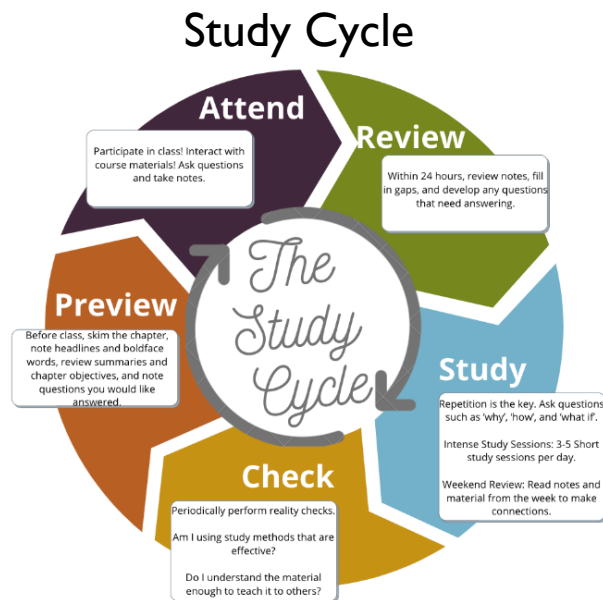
Study Cycle

The Study Cycle

Attend

Participate in class! Interact with course materials! Ask questions and take notes.

Review

Within 24 hours, review notes, fill in gaps, and develop any questions that need answering.

Study

Repetition is the key. Ask questions such as 'why', 'how', and 'what if'.

Intense Study Sessions: 3-5 Short study sessions per day.

Weekend Review: Read notes and material from the week to make connections.

Check

Periodically perform reality checks.

Am I using study methods that are effective?

Do I understand the material enough to teach it to others?

Preview

Before class, skim the chapter, note headlines and boldface words, review summaries and chapter objectives, and note questions you would like answered.